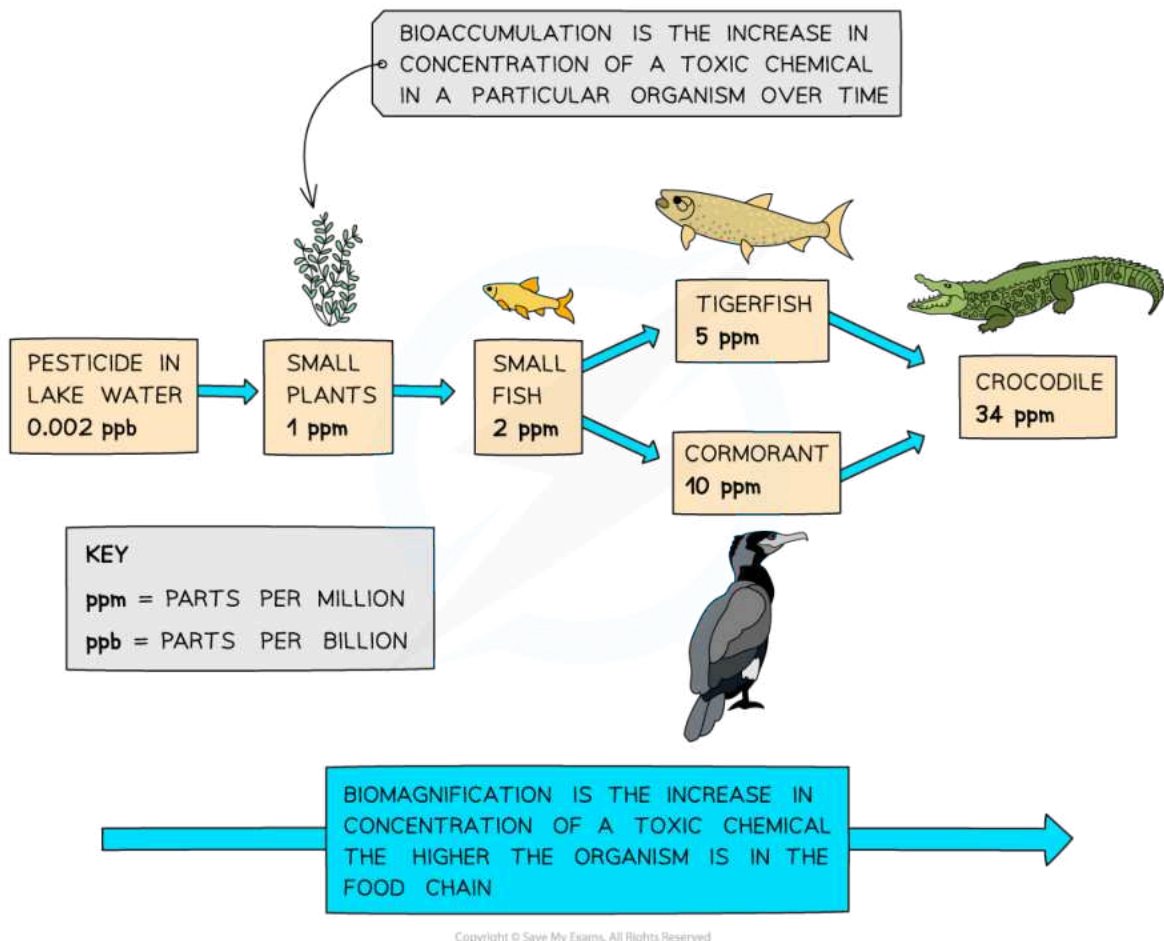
BIOACCUMULATION IS THE INCREASE IN CONCENTRATION OF A TOXIC CHEMICAL IN A PARTICULAR ORGANISM OVER TIME

PESTICIDE IN LAKE WATER
0.002 ppb

SMALL PLANTS
1 ppm

SMALL FISH
2 ppm

TIGERFISH
5 ppm

CORMORANT
10 ppm

CROCODILE
34 ppm

KEY
ppm = PARTS PER MILLION
ppb = PARTS PER BILLION

BIOMAGNIFICATION IS THE INCREASE IN CONCENTRATION OF A TOXIC CHEMICAL THE HIGHER THE ORGANISM IS IN THE FOOD CHAIN

Copyright © Save My Exams. All Rights Reserved